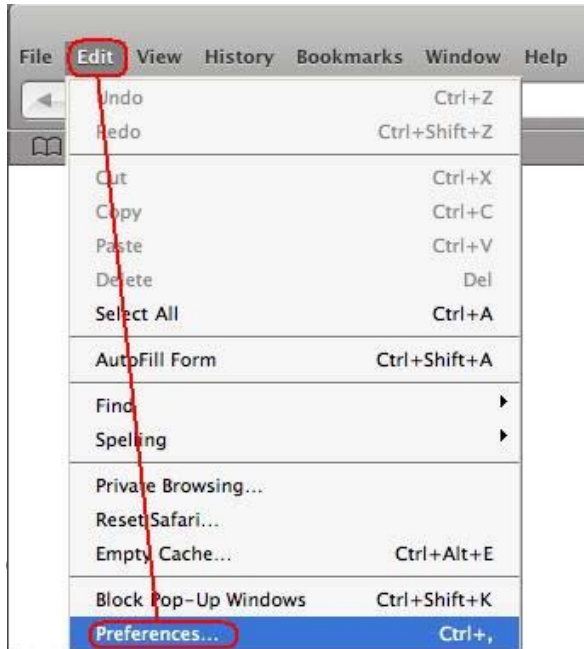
File Edit View History Bookmarks Window Help

Undo Ctrl+Z
Redo Ctrl+Shift+Z

Cut Ctrl+X
Copy Ctrl+C
Paste Ctrl+V
Delete Del
Select All Ctrl+A

AutoFill Form Ctrl+Shift+A

Find
Spelling

Private Browsing...
Reset Safari...
Empty Cache... Ctrl+Alt+E

Block Pop-Up Windows Ctrl+Shift+K
Preferences... Ctrl+,